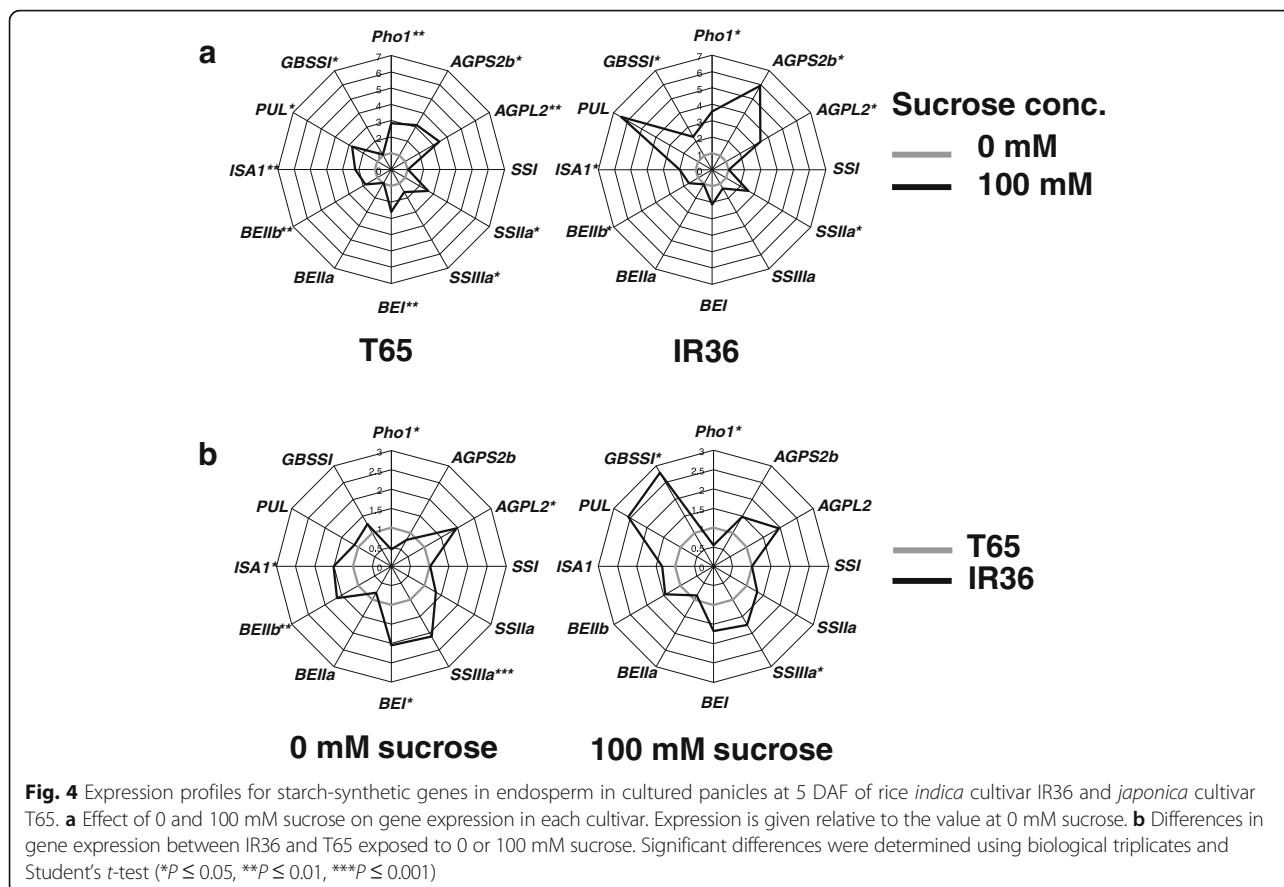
a

Pho1**
AGPS2b*
AGPL2**
SSI
SSIIa*
SSIIIa*
BEI**
BEIIa
BEIIb**
ISA1**
PUL*
GBSSI*

7
6
5
4
3
2
1
0

T65

Pho1*
AGPS2b*
AGPL2*
SSI
SSIIa*
SSIIIa
BEI
BEIIa
BEIIb*
ISA1*
PUL
GBSSI*

7
6
5
4
3
2
1
0

IR36

Sucrose conc.
0 mM
100 mM

b

Pho1*
AGPS2b
AGPL2*
SSI
SSIIa
SSIIIa***
BEI*
BEIIa
BEIIb**
ISA1*
PUL
GBSSI

3
2.5
2
1.5
1
0.5
0

0 mM sucrose

Pho1*
AGPS2b
AGPL2
SSI
SSIIa
SSIIIa*
BEI
BEIIa
BEIIb
ISA1
PUL
GBSSI*

3
2.5
2
1.5
1
0.5
0

100 mM sucrose

T65
IR36

**Fig. 4** Expression profiles for starch-synthetic genes in endosperm in cultured panicles at 5 DAF of rice *indica* cultivar IR36 and *japonica* cultivar T65. **a** Effect of 0 and 100 mM sucrose on gene expression in each cultivar. Expression is given relative to the value at 0 mM sucrose. **b** Differences in gene expression between IR36 and T65 exposed to 0 or 100 mM sucrose. Significant differences were determined using biological triplicates and Student's *t*-test (*$P \leq 0.05$, **$P \leq 0.01$, ***$P \leq 0.001$)